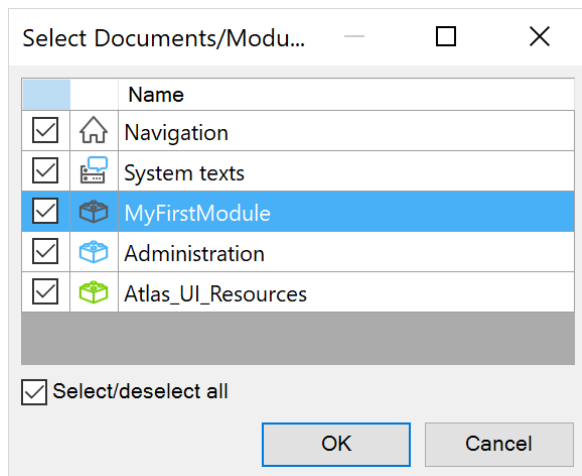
Select Documents/Modu...

| | | Name |
|---|---|---|
| ☑ | | Navigation |
| ☑ | | System texts |
| ☑ | | MyFirstModule |
| ☑ | | Administration |
| ☑ | | Atlas_UI_Resources |

☑ Select/deselect all

OK

Cancel